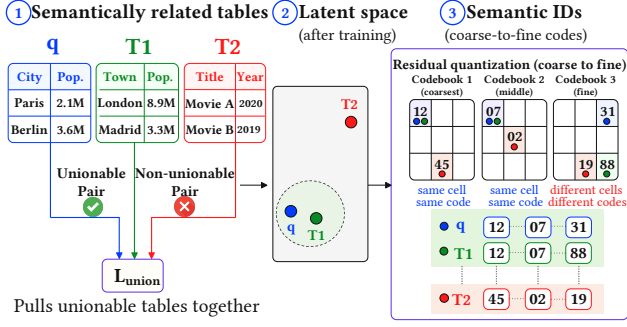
1 Semantically related tables

q

| City | Pop. |
|---|---|
| Paris | 2.1M |
| Berlin | 3.6M |

T1

| Town | Pop. |
|---|---|
| London | 8.9M |
| Madrid | 3.3M |

T2

| Title | Year |
|---|---|
| Movie A | 2020 |
| Movie B | 2019 |

Unionable Pair

Non-unionable Pair

$L_{union}$

Pulls unionable tables together

2 Latent space
(after training)

T2

q

T1

3 Semantic IDs
(coarse-to-fine codes)

Residual quantization (coarse to fine)

Codebook 1 (coarsest)

Codebook 2 (middle)

Codebook 3 (fine)

12

45

07

02

31

19

88

same cell same code

same cell same code

different cells different codes

q 12 07 31

T1 12 07 88

T2 45 02 19